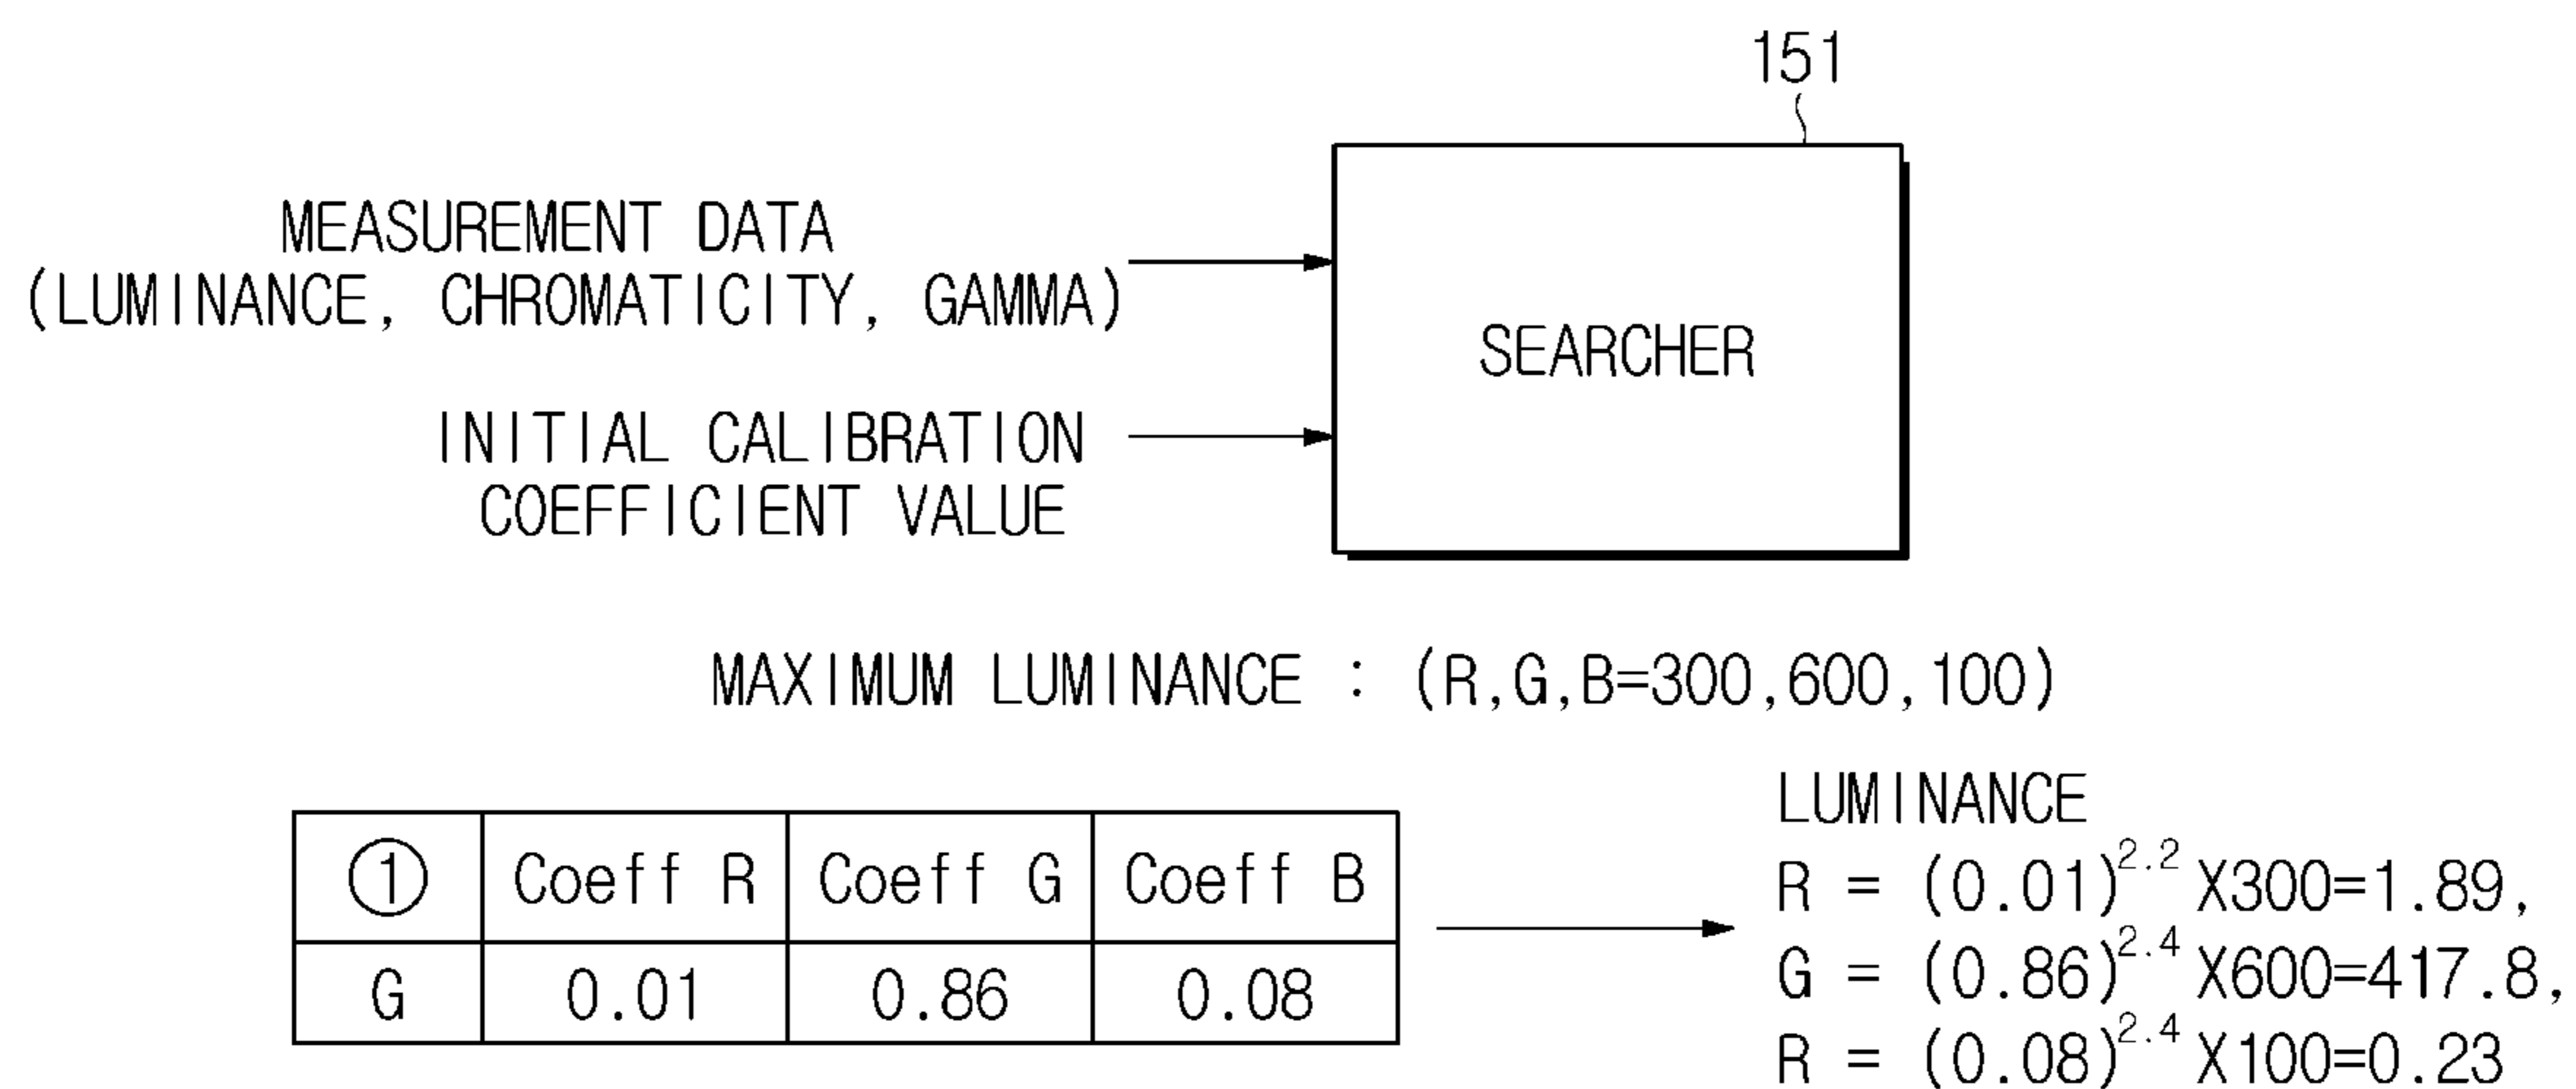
151

MEASUREMENT DATA
(LUMINANCE, CHROMATICITY, GAMMA)

SEARCHER

INITIAL CALIBRATION COEFFICIENT VALUE

MAXIMUM LUMINANCE : (R,G,B=300,600,100)

| ① | Coeff R | Coeff G | Coeff B |
|---|---|---|---|
| G | 0.01 | 0.86 | 0.08 |

LUMINANCE
R = $(0.01)^{2.2}$X300=1.89,
G = $(0.86)^{2.4}$X600=417.8,
R = $(0.08)^{2.4}$X100=0.23